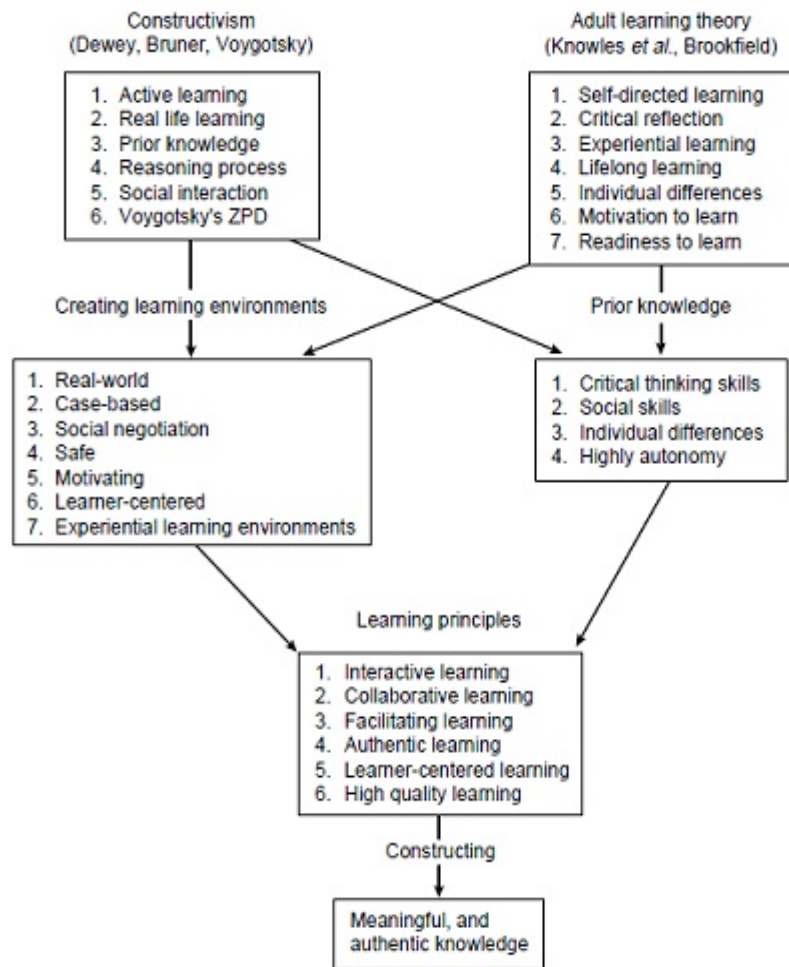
Constructivism
(Dewey, Bruner, Voygotsky)

1. Active learning
2. Real life learning
3. Prior knowledge
4. Reasoning process
5. Social interaction
6. Voygotsky's ZPD

Adult learning theory
(Knowles *et al.*, Brookfield)

1. Self-directed learning
2. Critical reflection
3. Experiential learning
4. Lifelong learning
5. Individual differences
6. Motivation to learn
7. Readiness to learn

Creating learning environments

Prior knowledge

1. Real-world
2. Case-based
3. Social negotiation
4. Safe
5. Motivating
6. Learner-centered
7. Experiential learning environments

1. Critical thinking skills
2. Social skills
3. Individual differences
4. Highly autonomy

Learning principles

1. Interactive learning
2. Collaborative learning
3. Facilitating learning
4. Authentic learning
5. Learner-centered learning
6. High quality learning

Constructing

Meaningful, and authentic knowledge